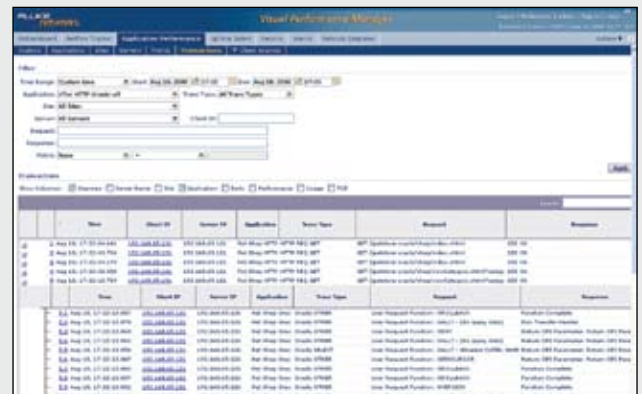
FLUKE networks

Visual Performance Manager

Filter

Time Range: Custom Date

Application:

Site: All Sites

Server: All Servers

Request:

Response:

Metric: None

Transactions

Show Columns: Overview Server Name Site Application Tools Performance Usage PDF

Apply

| | Time | Client IP | Server IP | Application | Trans Type | Request | Response |
|---|---|---|---|---|---|---|---|
| 1 | Aug 19, 17:02 | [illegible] | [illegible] | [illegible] | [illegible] | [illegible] | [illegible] |
| 2 | Aug 19, 17:02 | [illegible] | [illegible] | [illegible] | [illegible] | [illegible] | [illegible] |
| 3 | Aug 19, 17:02 | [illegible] | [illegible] | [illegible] | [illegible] | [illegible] | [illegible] |
| 4 | Aug 19, 17:02 | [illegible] | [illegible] | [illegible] | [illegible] | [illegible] | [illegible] |
| 5 | Aug 19, 17:02 | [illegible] | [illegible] | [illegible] | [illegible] | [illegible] | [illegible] |

| Time | Client IP | Server IP | Application | Trans Type | Request | Response |
|---|---|---|---|---|---|---|
| Aug 19, 17:02 | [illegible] | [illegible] | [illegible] | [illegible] | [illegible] | Function Complete |
| Aug 19, 17:02 | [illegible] | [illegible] | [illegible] | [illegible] | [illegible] | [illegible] |
| Aug 19, 17:02 | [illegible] | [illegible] | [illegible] | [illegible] | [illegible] | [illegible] |
| Aug 19, 17:02 | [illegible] | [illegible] | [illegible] | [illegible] | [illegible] | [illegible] |
| Aug 19, 17:02 | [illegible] | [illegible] | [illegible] | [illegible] | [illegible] | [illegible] |
| Aug 19, 17:02 | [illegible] | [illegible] | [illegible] | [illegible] | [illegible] | Function Complete |
| Aug 19, 17:02 | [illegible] | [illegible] | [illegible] | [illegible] | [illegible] | Function Complete |
| Aug 19, 17:02 | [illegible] | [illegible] | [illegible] | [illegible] | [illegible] | Function Complete |